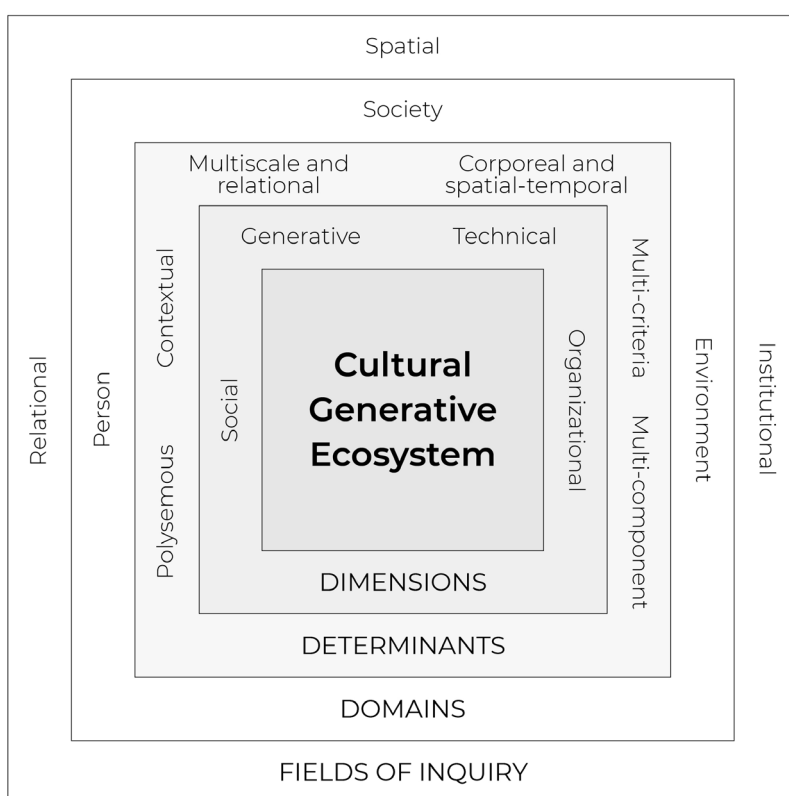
Spatial

Society

Multiscale and relational

Corporeal and spatial-temporal

Generative

Technical

Relational

Person

Contextual

Polysemous

Social

Cultural Generative Ecosystem

Organizational

Multi-criteria

Multi-component

Environment

Institutional

DIMENSIONS

DETERMINANTS

DOMAINS

FIELDS OF INQUIRY